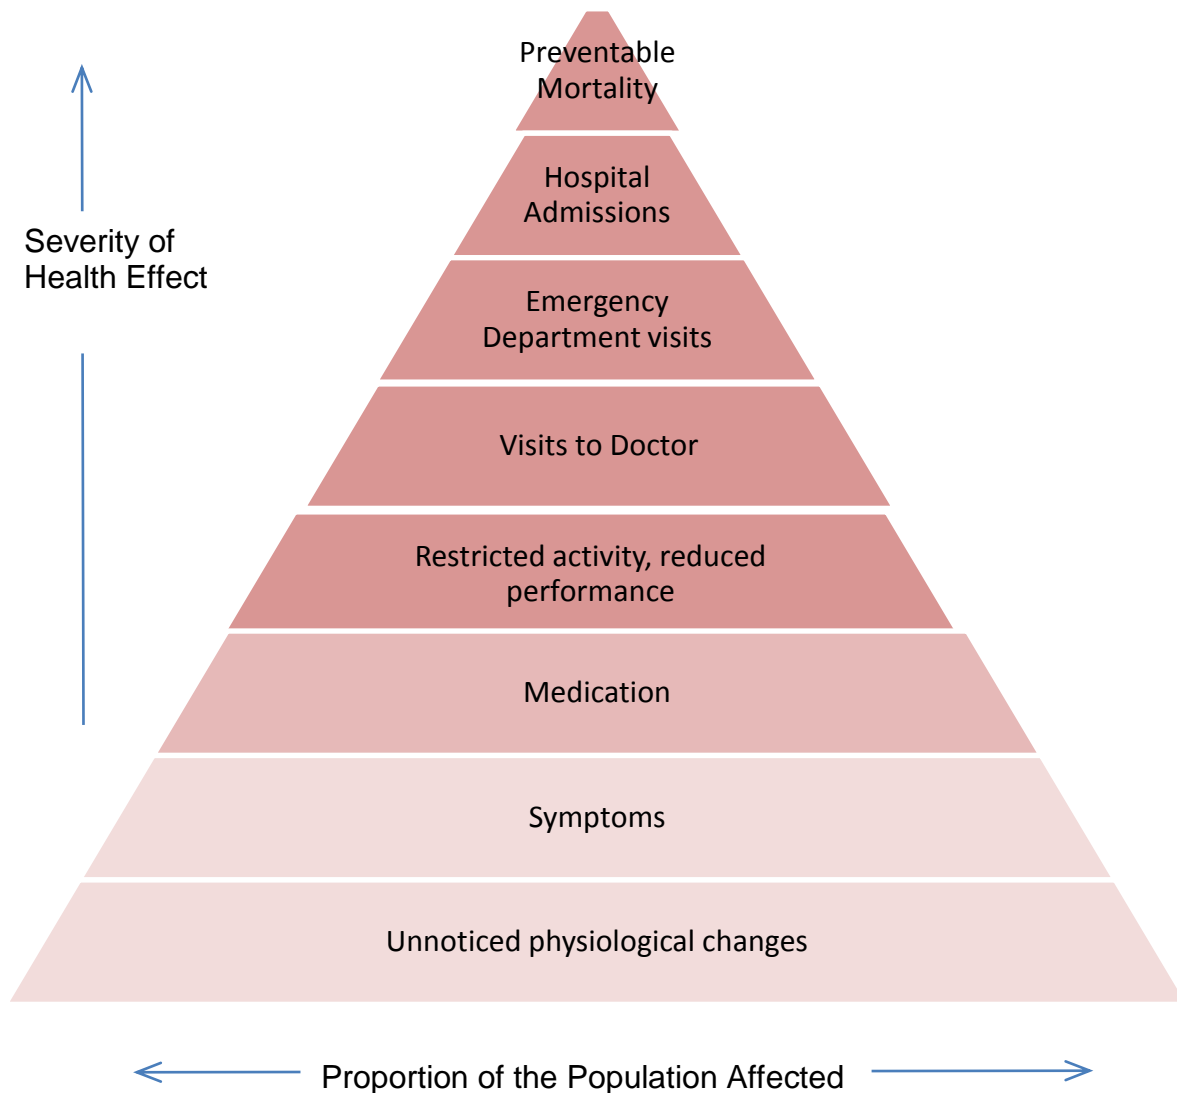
Severity of Health Effect

Preventable Mortality

Hospital Admissions

Emergency Department visits

Visits to Doctor

Restricted activity, reduced performance

Medication

Symptoms

Unnoticed physiological changes

Proportion of the Population Affected